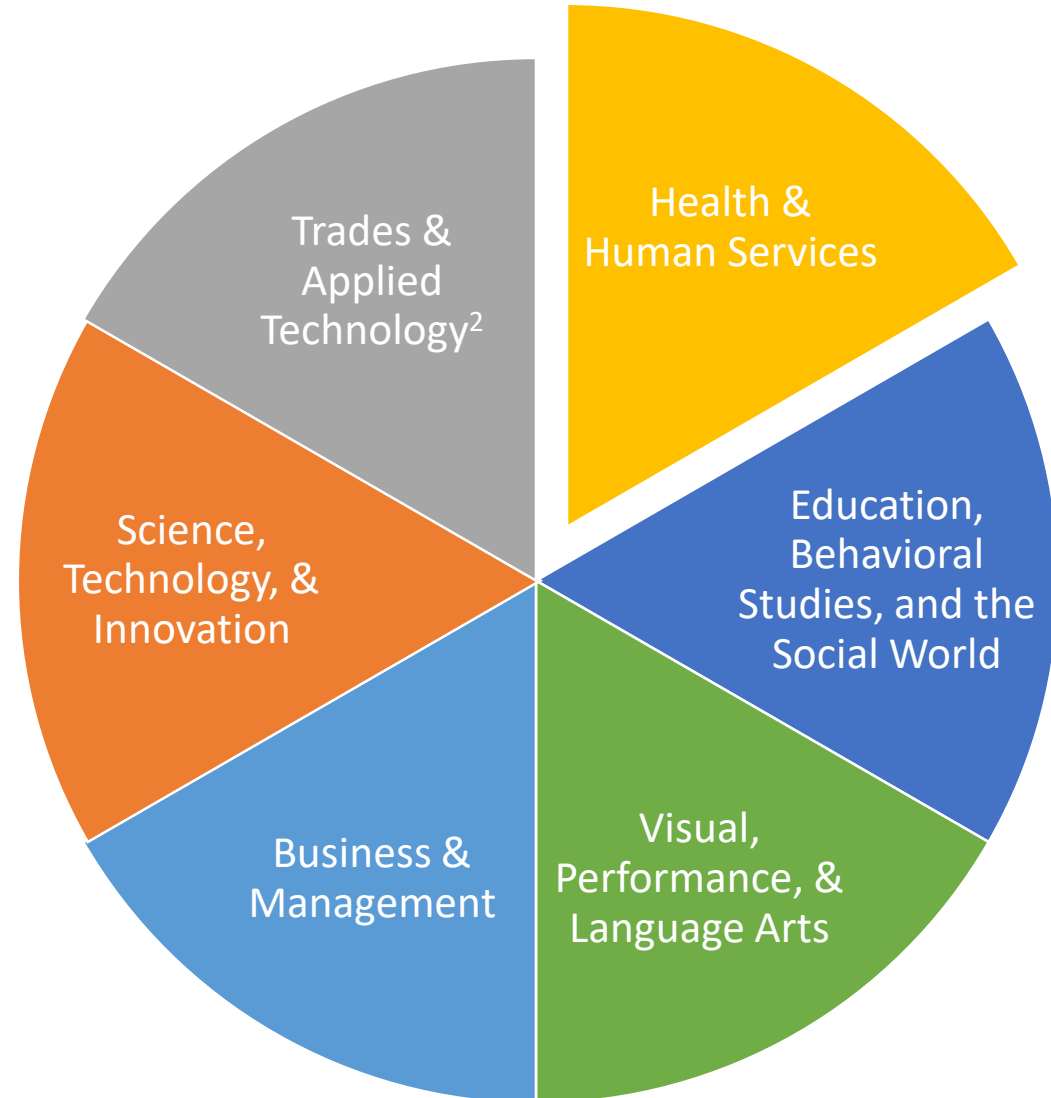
Health & Human Services

Education, Behavioral Studies, and the Social World

Visual, Performance, & Language Arts

Business & Management

Science, Technology, & Innovation

Trades & Applied Technology$^2$